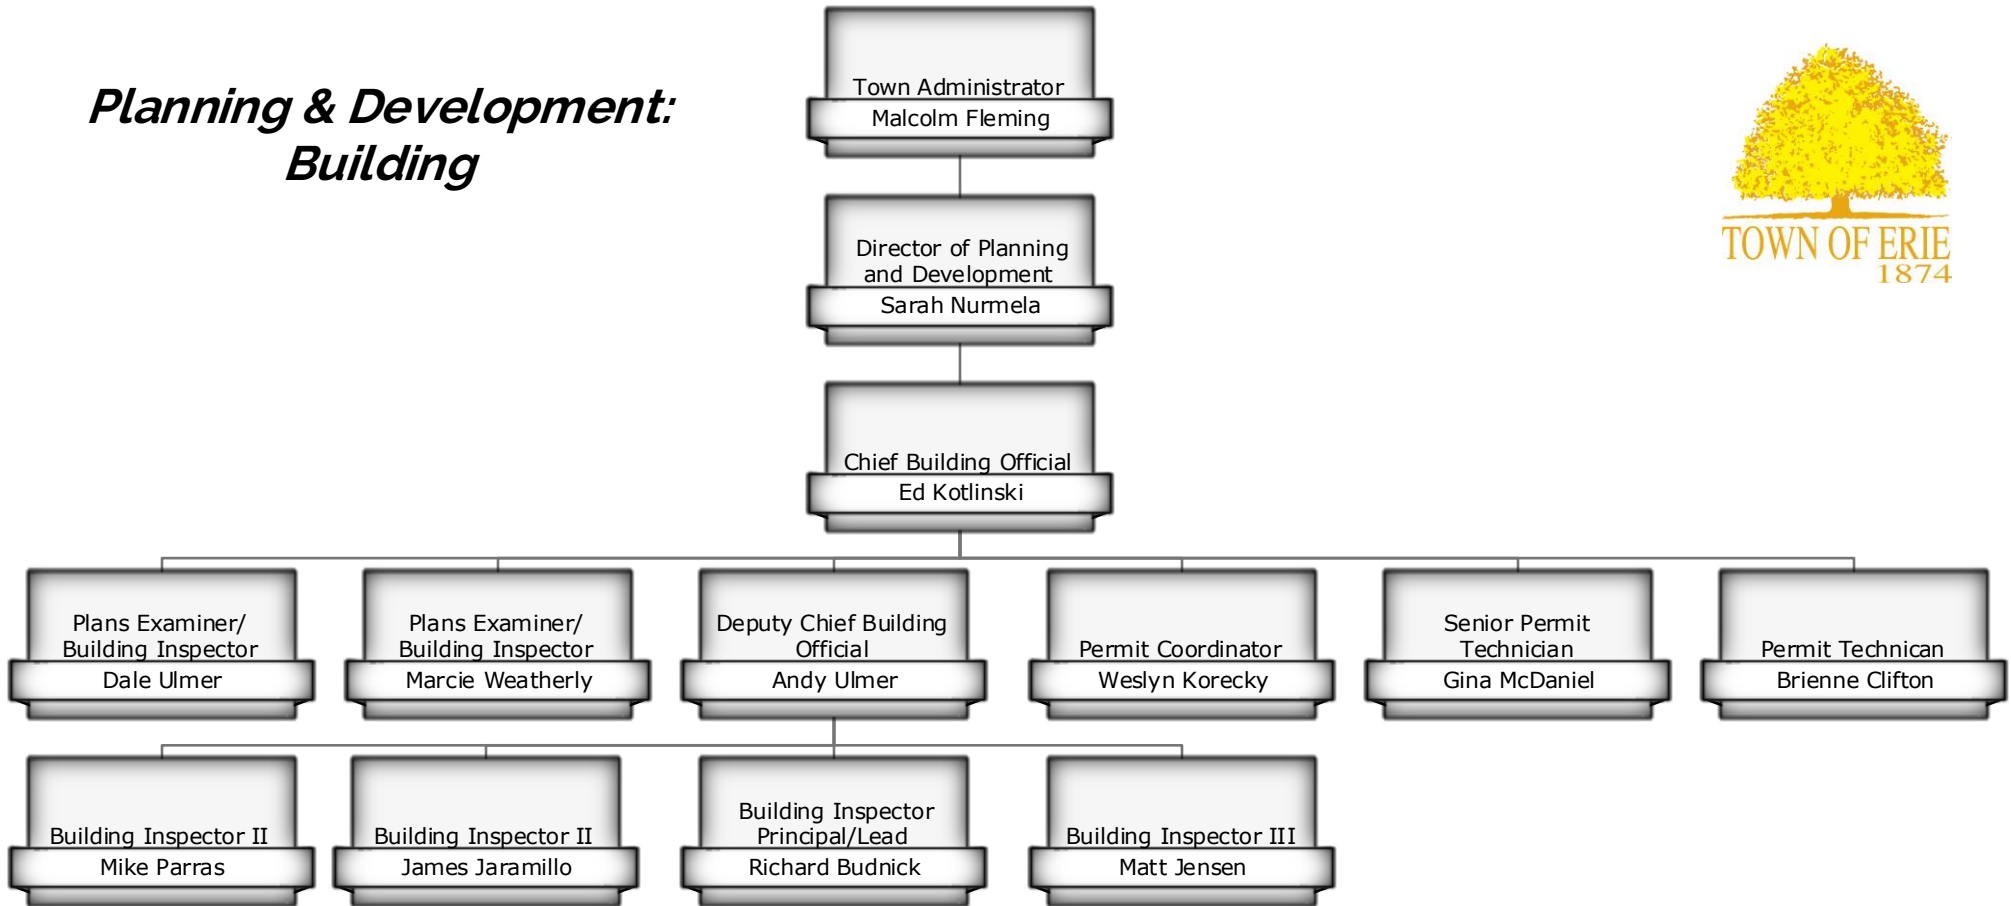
Planning & Development: Building

Town Administrator
Malcolm Fleming

Director of Planning and Development
Sarah Nurmela

Chief Building Official
Ed Kotlinski

Plans Examiner/ Building Inspector
Dale Ulmer

Plans Examiner/ Building Inspector
Marcie Weatherly

Deputy Chief Building Official
Andy Ulmer

Permit Coordinator
Weslyn Korecky

Senior Permit Technician
Gina McDaniel

Permit Technican
Brienne Clifton

Building Inspector II
Mike Parras

Building Inspector II
James Jaramillo

Building Inspector Principal/Lead
Richard Budnick

Building Inspector III
Matt Jensen

TOWN OF ERIE
1874